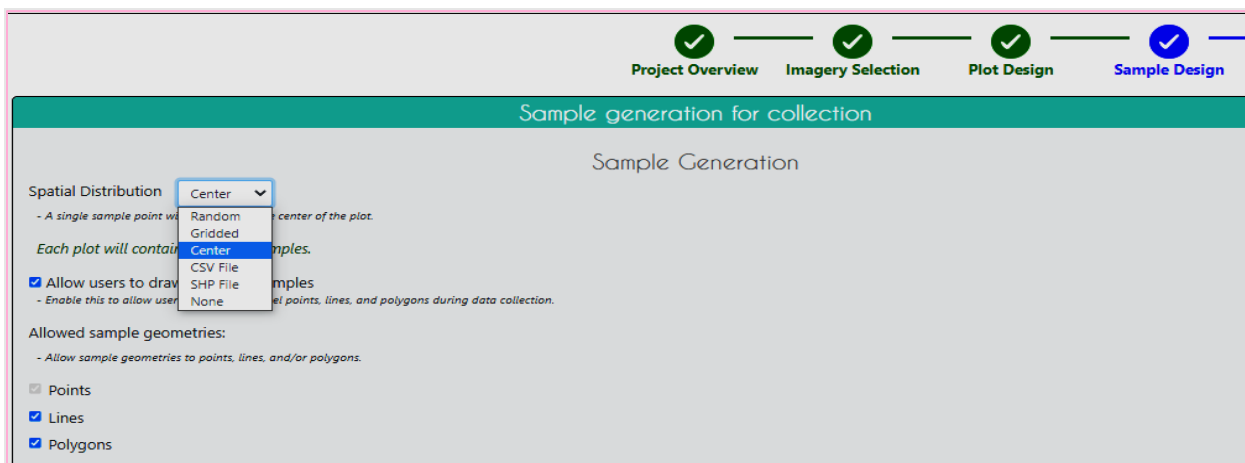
Project Overview Imagery Selection Plot Design Sample Design

Sample generation for collection

Sample Generation

Spatial Distribution Center

- A single sample point wi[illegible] center of the plot.

Random
Gridded
Center
CSV File
SHP File
None

Each plot will contai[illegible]mples.

Allow users to drav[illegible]mples

- Enable this to allow user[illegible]el points, lines, and polygons during data collection.

Allowed sample geometries:

- Allow sample geometries to points, lines, and/or polygons.

Points

Lines

Polygons